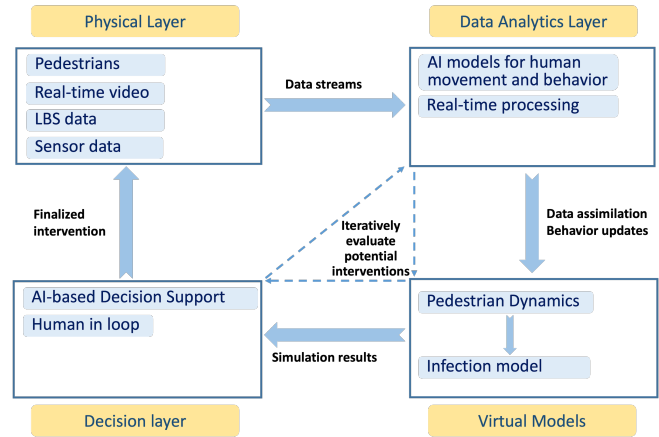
Physical Layer

Pedestrians
Real-time video
LBS data
Sensor data

Data streams

Data Analytics Layer

AI models for human movement and behavior
Real-time processing

Finalized intervention

Iteratively evaluate potential interventions

Data assimilation
Behavior updates

AI-based Decision Support
Human in loop

Simulation results

Pedestrian Dynamics
Infection model

Decision layer

Virtual Models